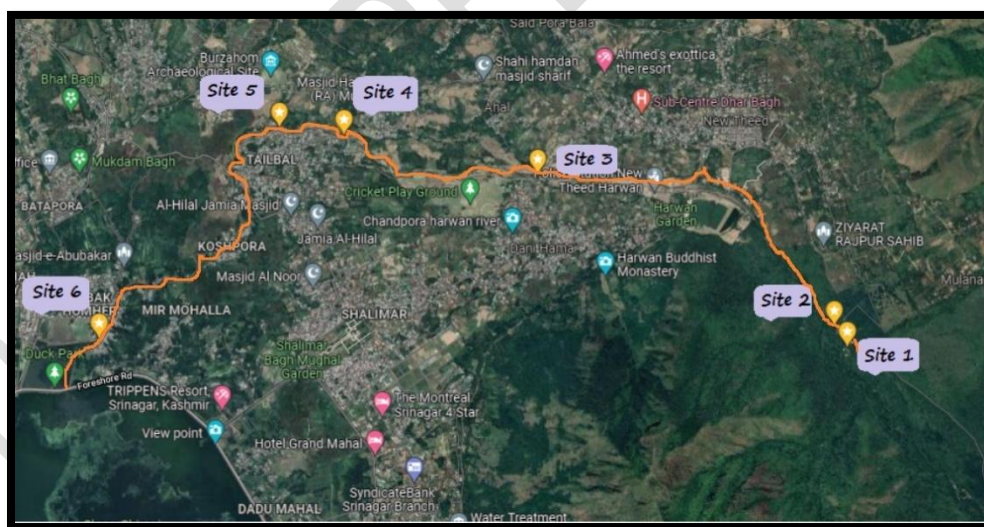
Said Pora Bala
Burzahom Archaeological Site
Masjid Ha (RA) M
Site 5
Site 4
Shahi hamdan masjid sharif
Ahmed's exottica the resort
Sub-Centre Dhar Bagh
New Theed
Bhat Bagh
Mukdam Bagh
Office
TAILBAL
Site 3
New Theed Harwan
Harwan Garden
BATAPORA
Al-Hilal Jamia Masjid
Cricket Play Ground
Chandpora harwan river
ZIYARAT RAUPUR SAHIB
Jamia Al-Hilal
Danihama
Harwan Buddhist Monastery
asjid-e-Abubakar
KOSHPORA
Masjid Al Noor
Mulana
Site 6
MIR MOHALLA
Site 2
SHALIMAR
Shalimar Bagh Mughal Garden
Site 1
Duck Park
Foreshore Rd
TRIPPENS Resort Srinagar, Kashmir
The Montreal Srinagar 4 Star
View point
Hotel Grand Mahal
DADU MAHAL
SyndicateBank Srinagar Branch
Water Treatment